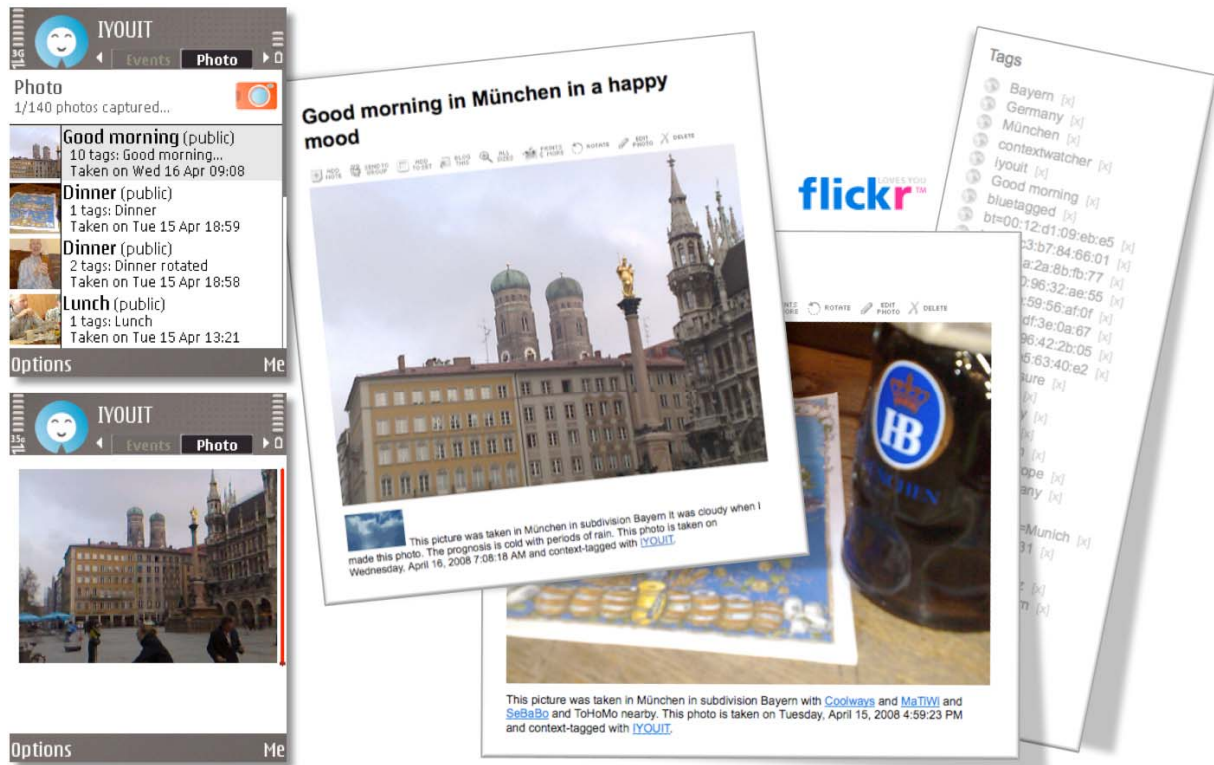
IYOUIT
Events Photo

Photo
1/140 photos captured...

Good morning (public)
10 tags: Good morning...
Taken on Wed 16 Apr 09:08

Dinner (public)
1 tags: Dinner
Taken on Tue 15 Apr 18:59

Dinner (public)
2 tags: Dinner rotated
Taken on Tue 15 Apr 18:58

Lunch (public)
1 tags: Lunch
Taken on Tue 15 Apr 13:21

Options Me

IYOUIT
Events Photo

Options Me

Good morning in München in a happy mood

ADD NOTE SEND TO GROUP ADD TO SET BLOG THIS ALL SIZES PRINTS & MORE ROTATE EDIT PHOTO DELETE

This picture was taken in München in subdivision Bayern It was cloudy when I made this photo. The prognosis is cold with periods of rain. This photo is taken on Wednesday, April 16, 2008 7:08:18 AM and context-tagged with IYOUIT.

flickr LOVES YOU

Tags
Bayern [x]
Germany [x]
München [x]
contextwatcher [x]
iyouit [x]
Good morning [x]
bluetagged [x]
bt=00:12:d1:09:eb:e5 [x]
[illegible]c3:b7:84:66:01 [x]
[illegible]a:2a:8b:fb:77 [x]
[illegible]0:96:32:ae:55 [x]
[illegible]59:56:af:0f [x]
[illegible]df:3e:0a:67 [x]
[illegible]6:42:2b:05 [x]
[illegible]5:63:40:e2 [x]
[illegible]sure [x]
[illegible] [x]
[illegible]ope [x]
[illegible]any [x]
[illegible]=Munich [x]
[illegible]31 [x]

PRINTS & MORE ROTATE EDIT PHOTO DELETE

HB

This picture was taken in München in subdivision Bayern with Coolways and MaTiWi and SeBaBo and ToHoMo nearby. This photo is taken on Tuesday, April 15, 2008 4:59:23 PM and context-tagged with IYOUIT.